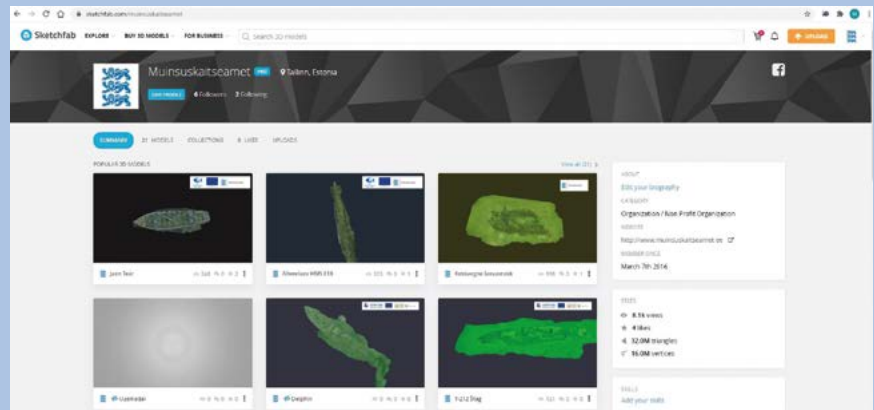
sketchfab.com/muinsuskaitseamet

Sketchfab EXPLORE BUY 3D MODELS FOR BUSINESS Search 3D models

UPLOAD

Muinsuskaitseamet PRO Tallinn, Estonia

6 Followers 3 Following

SUMMARY 31 MODELS COLLECTIONS 8 LIKES UPLOADS

POPULAR 3D MODELS

View all (31)

Jumi Tesir

Ellewnun MBR 018

Rekkengrai Seeuemaek

Ussmedal

Delphin

Ti2/2 Stag

ABOUT

Edit your biography

CATEGORY

Organization / Non Profit Organization

WEBSITE

http://www.muinsuskaitseamet.ee

MEMBER SINCE

March 7th 2016

STATS

8.5k views

4 likes

32.0M triangles

16.0M vertices

SKILLS

Add your skills